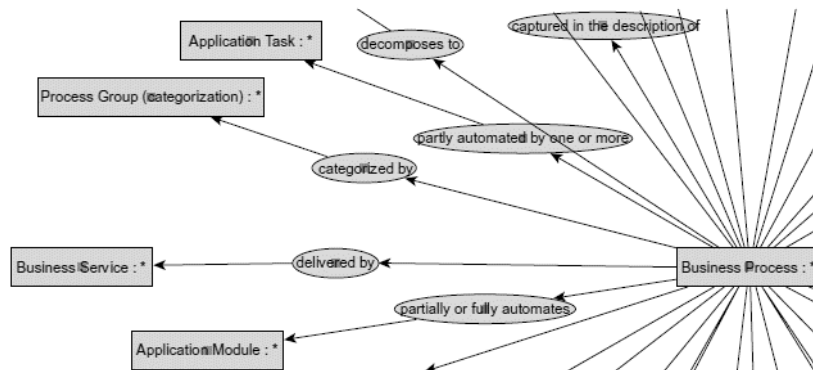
Application Task : *

decomposes to

captured in the description of

Process Group (categorization) : *

partly automated by one or more

categorized by

Business Service : *

delivered by

Business Process : *

partially or fully automates

Application Module : *